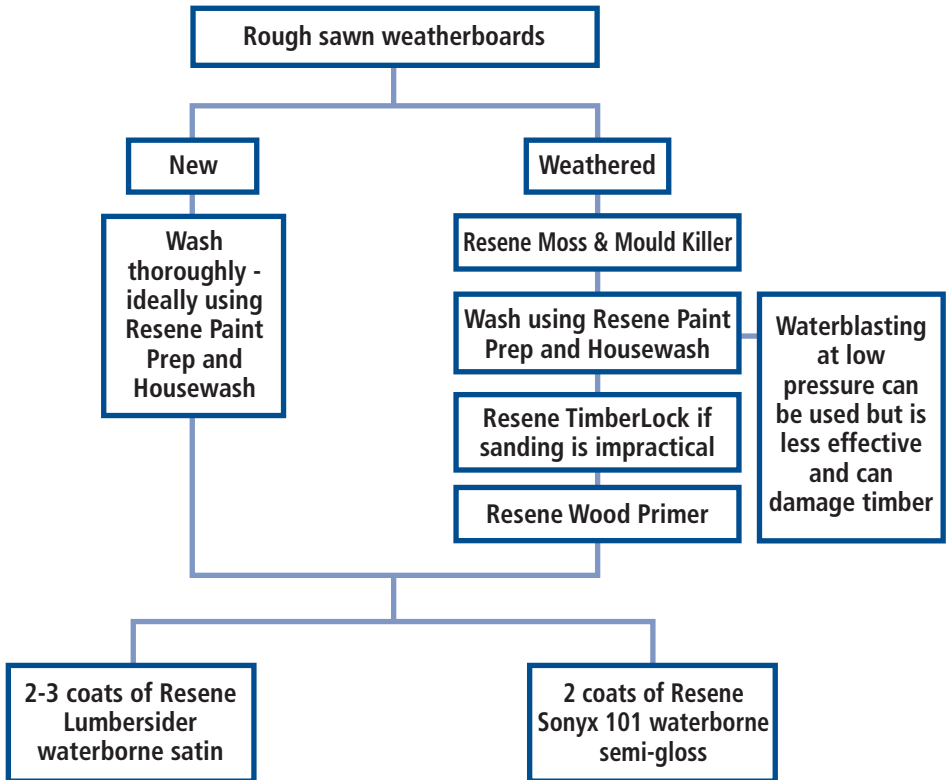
Rough sawn weatherboards

New

Wash thoroughly - ideally using Resene Paint Prep and Housewash

Weathered

Resene Moss & Mould Killer

Wash using Resene Paint Prep and Housewash

Waterblasting at low pressure can be used but is less effective and can damage timber

Resene TimberLock if sanding is impractical

Resene Wood Primer

2-3 coats of Resene Lumbersider waterborne satin

2 coats of Resene Sonyx 101 waterborne semi-gloss